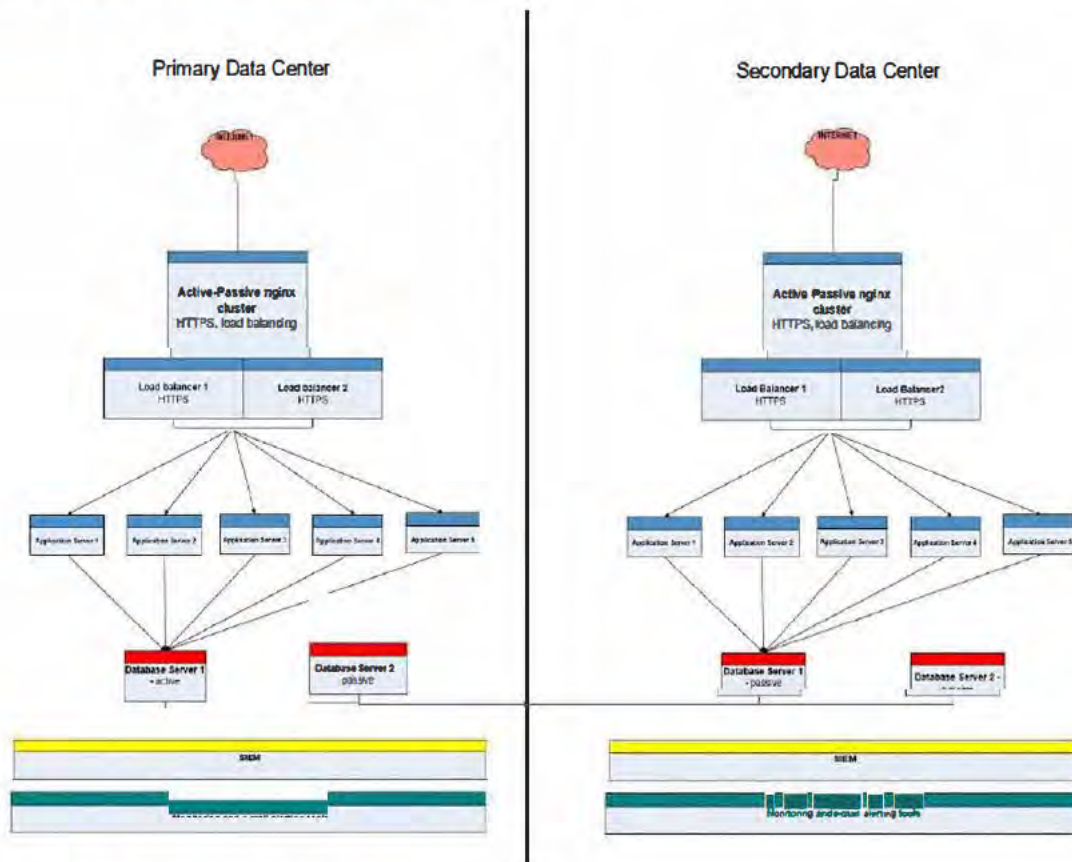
Primary Data Center

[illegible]

Active-Passive nginx cluster
HTTPS, load balancing

Load balancer 1
HTTPS

Load balancer 2
HTTPS

Application Server 1

Application Server 2

Application Server 3

Application Server 4

Application Server 5

Database Server 1 - active

Database Server 2 - passive

SIEM

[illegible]

Secondary Data Center

INTERNET

Active Passive nginx cluster
HTTPS, load balancing

Load Balancer 1
HTTPS

Load Balancer2
HTTPS

Application Server 1

Application Server 2

Application Server 3

Application Server 4

Application Server 5

Database Server 1 - passive

Database Server 2 - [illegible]

SIEM

Monitoring and e-mail alerting tools